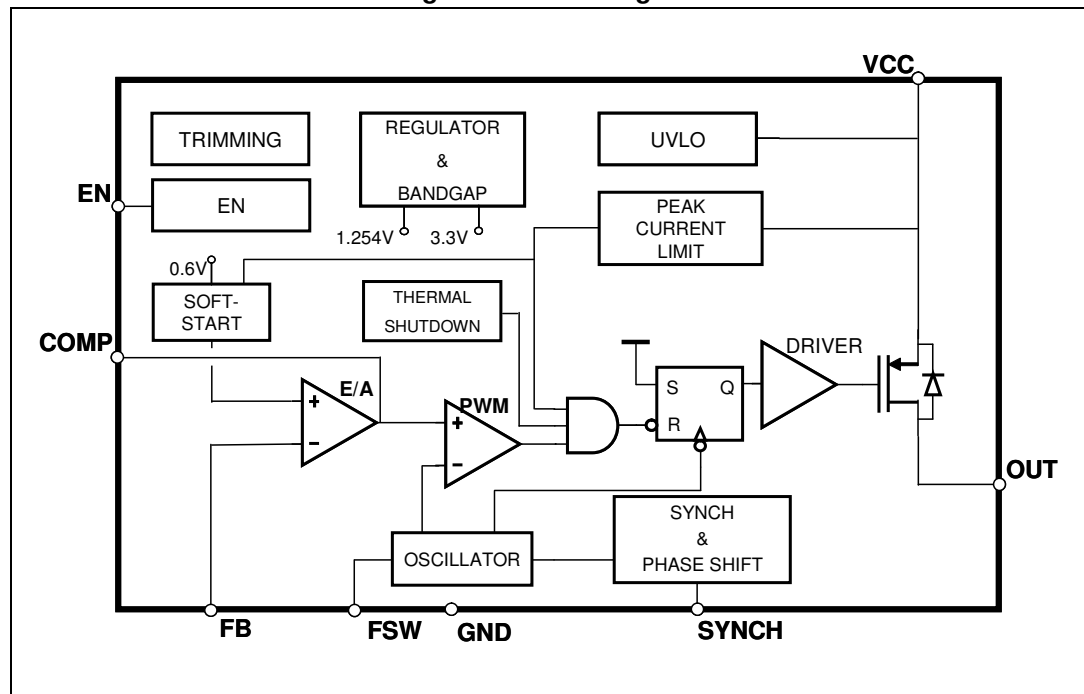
VCC

TRIMMING

REGULATOR & BANDGAP

UVLO

EN

EN

1.254V

3.3V

PEAK CURRENT LIMIT

0.6V

SOFT-START

THERMAL SHUTDOWN

COMP

DRIVER

S

Q

R

E/A

PWM

+

−

+

−

OUT

SYNCH & PHASE SHIFT

OSCILLATOR

FB

FSW

GND

SYNCH